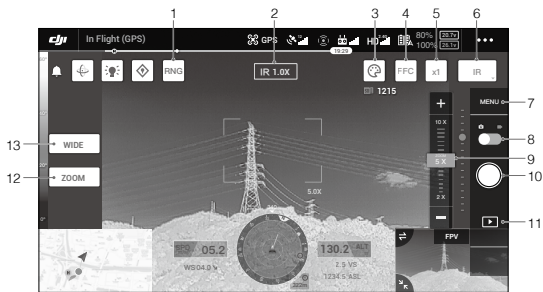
1 2 3 4 5 6

dji In Flight (GPS) GPS HD 80% 100% 25.7v 25.1v

19:29

RNG IR 1.0X FFC x1 IR

1215

MENU 7

8

13 WIDE

12 ZOOM

10 X

5 X 9

10

5.0X

2 X

11

05.2 130.2 ALT

WS 04.0 2.9 VS

1234.5 ASL

FPV